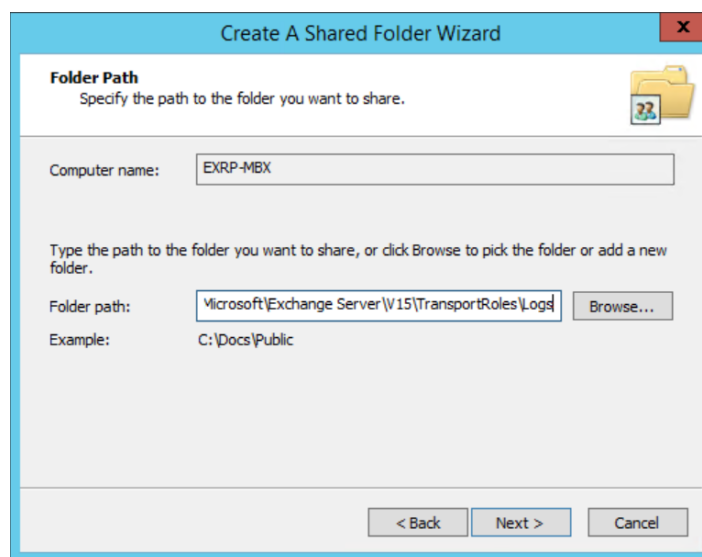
Create A Shared Folder Wizard

x

Folder Path
Specify the path to the folder you want to share.

Computer name: EXRP-MBX

Type the path to the folder you want to share, or click Browse to pick the folder or add a new folder.

Folder path: Microsoft\Exchange Server\V15\TransportRoles\Logs

Browse...

Example: C:\Docs\Public

< Back

Next >

Cancel